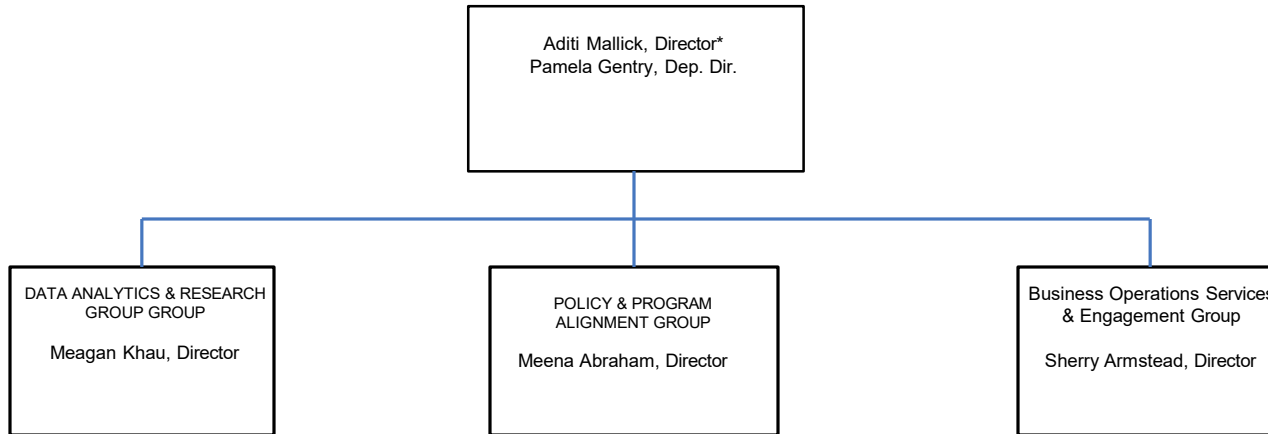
Aditi Mallick, Director*
Pamela Gentry, Dep. Dir.

DATA ANALYTICS & RESEARCH GROUP GROUP

Meagan Khau, Director

POLICY & PROGRAM ALIGNMENT GROUP

Meena Abraham, Director

Business Operations Services & Engagement Group

Sherry Armstead, Director